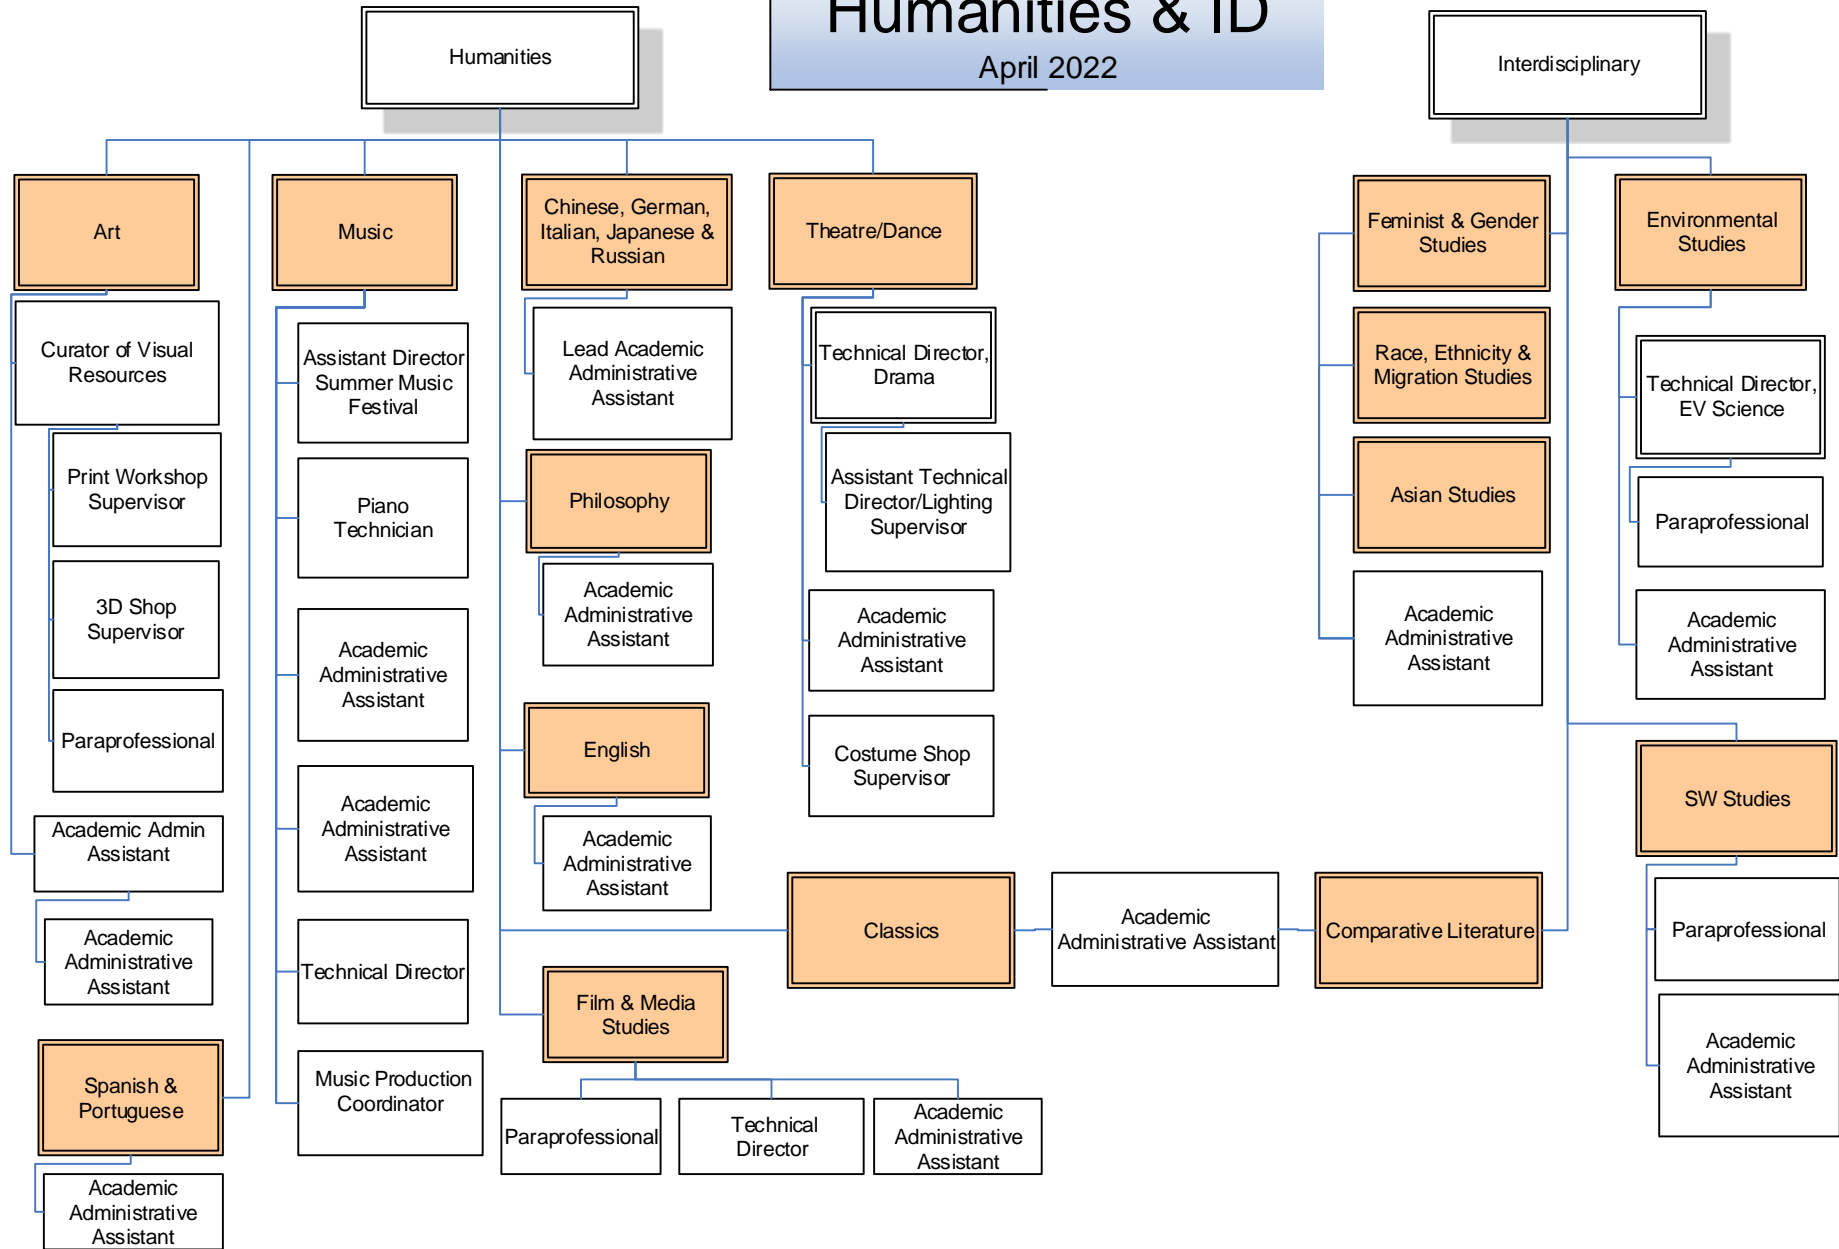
Humanities & ID
April 2022

Humanities

Interdisciplinary

Art

Curator of Visual Resources

Print Workshop Supervisor

3D Shop Supervisor

Paraprofessional

Academic Admin Assistant

Academic Administrative Assistant

Spanish & Portuguese

Academic Administrative Assistant

Music

Assistant Director Summer Music Festival

Piano Technician

Academic Administrative Assistant

Academic Administrative Assistant

Technical Director

Music Production Coordinator

Chinese, German, Italian, Japanese & Russian

Lead Academic Administrative Assistant

Philosophy

Academic Administrative Assistant

English

Academic Administrative Assistant

Film & Media Studies

Paraprofessional

Technical Director

Academic Administrative Assistant

Theatre/Dance

Technical Director, Drama

Assistant Technical Director/Lighting Supervisor

Academic Administrative Assistant

Costume Shop Supervisor

Classics

Academic Administrative Assistant

Comparative Literature

Feminist & Gender Studies

Race, Ethnicity & Migration Studies

Asian Studies

Academic Administrative Assistant

Environmental Studies

Technical Director, EV Science

Paraprofessional

Academic Administrative Assistant

SW Studies

Paraprofessional

Academic Administrative Assistant